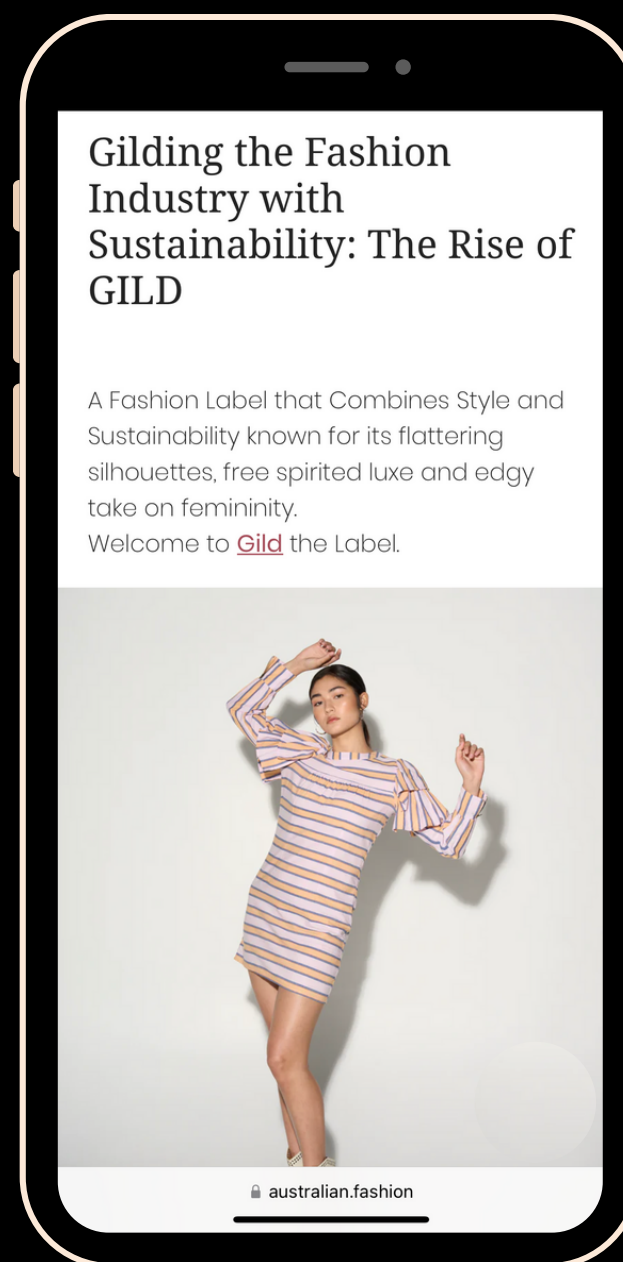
Gilding the Fashion Industry with Sustainability: The Rise of GILD

A Fashion Label that Combines Style and Sustainability known for its flattering silhouettes, free spirited luxe and edgy take on femininity.
Welcome to Gild the Label.

australian.fashion